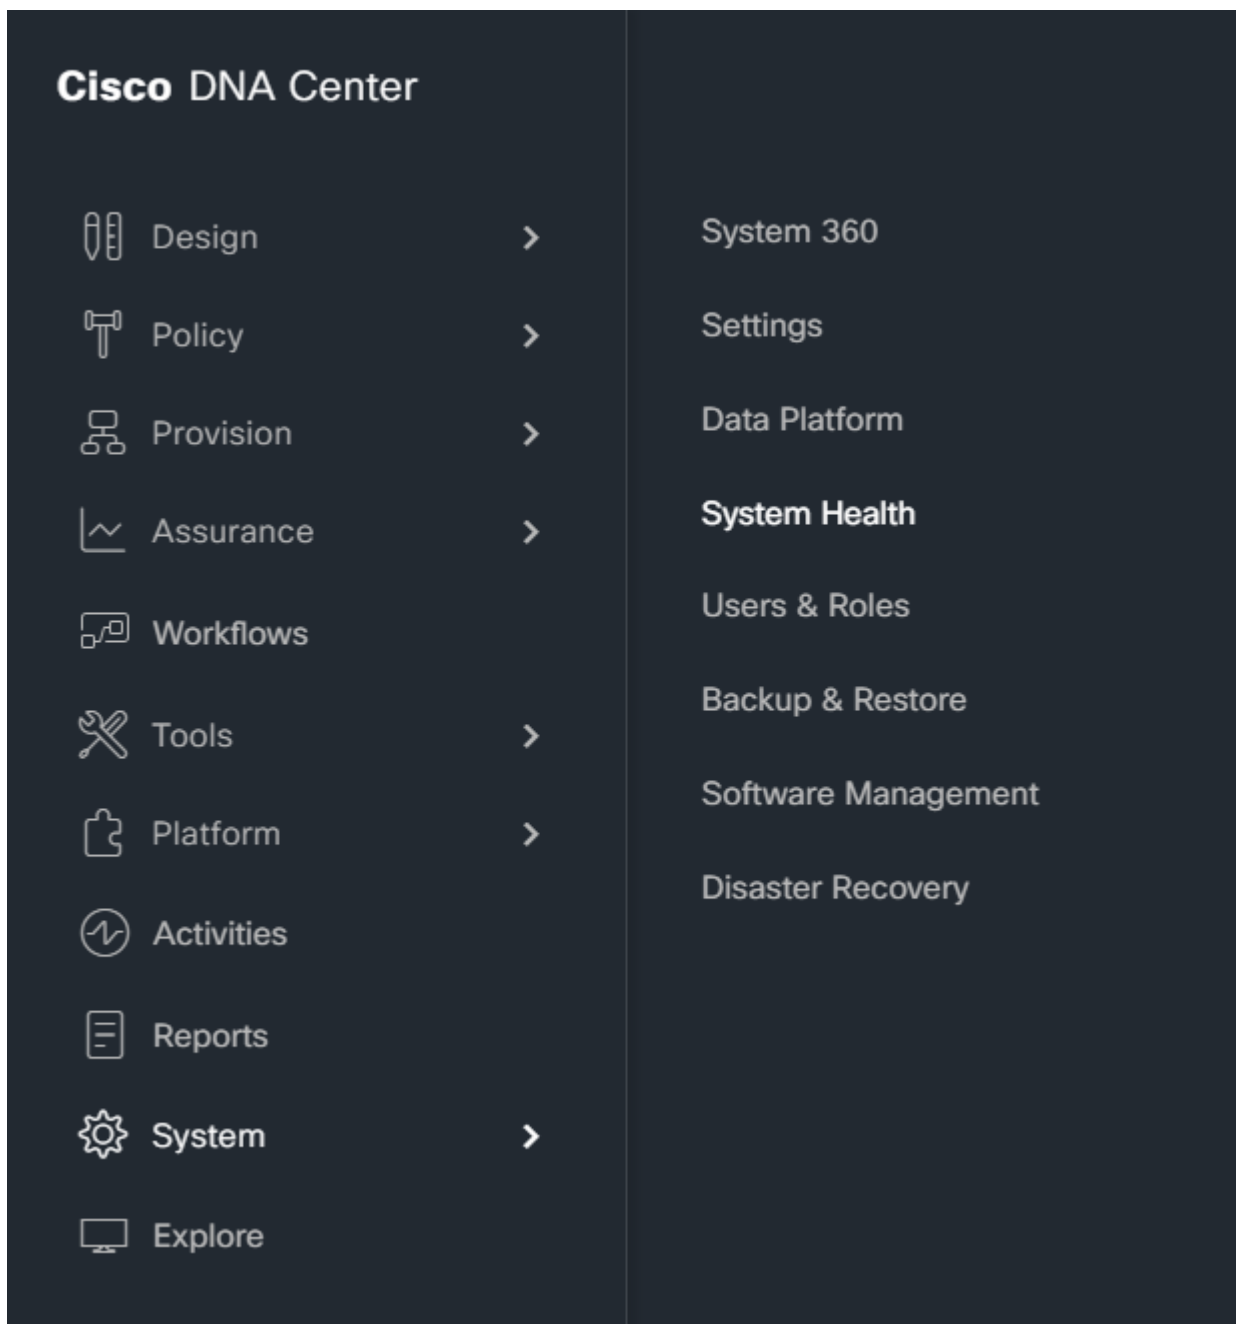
Cisco DNA Center

Design

Policy

Provision

Assurance

Workflows

Tools

Platform

Activities

Reports

System

Explore

System 360

Settings

Data Platform

System Health

Users & Roles

Backup & Restore

Software Management

Disaster Recovery